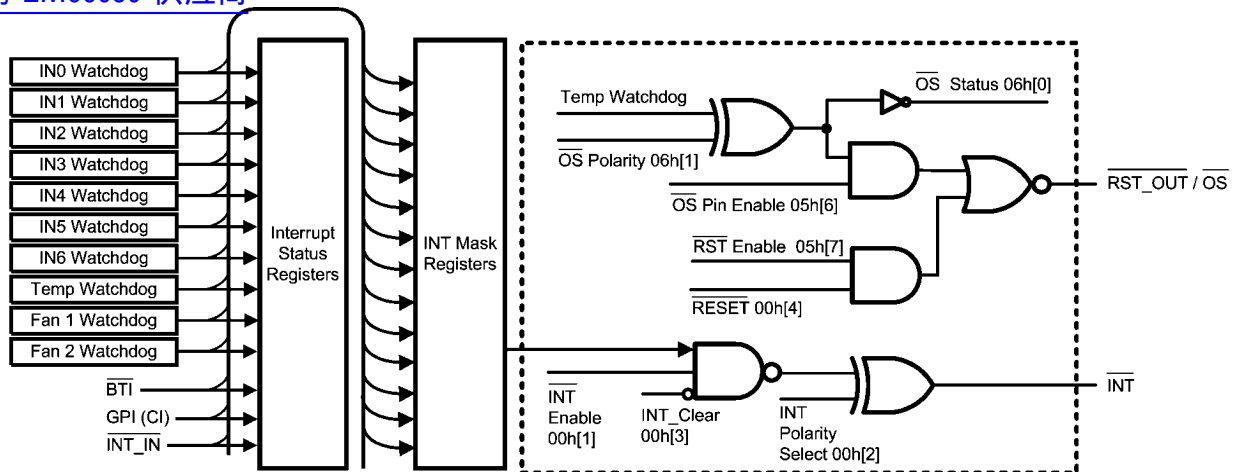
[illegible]

IN0 Watchdog
IN1 Watchdog
IN2 Watchdog
IN3 Watchdog
IN4 Watchdog
IN5 Watchdog
IN6 Watchdog
Temp Watchdog
Fan 1 Watchdog
Fan 2 Watchdog
$\overline{\text{BTI}}$
GPI (CI)
$\overline{\text{INT\_IN}}$

Interrupt Status Registers

INT Mask Registers

Temp Watchdog
$\overline{\text{OS}}$ Polarity 06h[1]
$\overline{\text{OS}}$ Status 06h[0]
$\overline{\text{OS}}$ Pin Enable 05h[6]
$\overline{\text{RST\_OUT}}$ / $\overline{\text{OS}}$
$\overline{\text{RST}}$ Enable 05h[7]
$\overline{\text{RESET}}$ 00h[4]

$\overline{\text{INT}}$ Enable 00h[1]
INT_Clear 00h[3]
INT Polarity Select 00h[2]
$\overline{\text{INT}}$